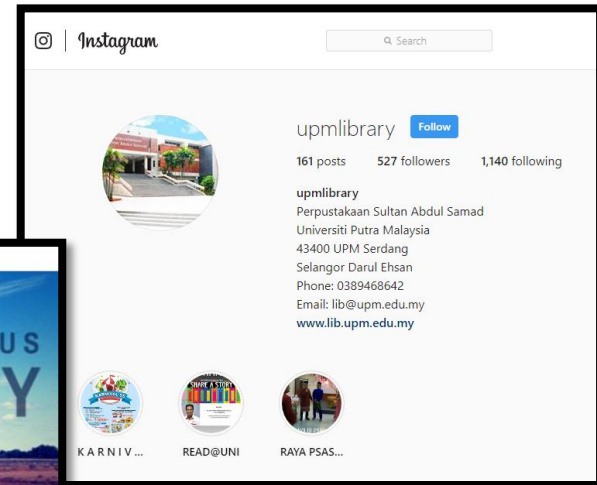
Instagram

Search

upmlibrary Follow

161 posts 527 followers 1,140 following

upmlibrary
Perpustakaan Sultan Abdul Samad
Universiti Putra Malaysia
43400 UPM Serdang
Selangor Darul Ehsan
Phone: 0389468642
Email: lib@upm.edu.my
www.lib.upm.edu.my

US
Y

SHARE A STORY

KARNIV...
READ@UNI
RAYA PSAS...